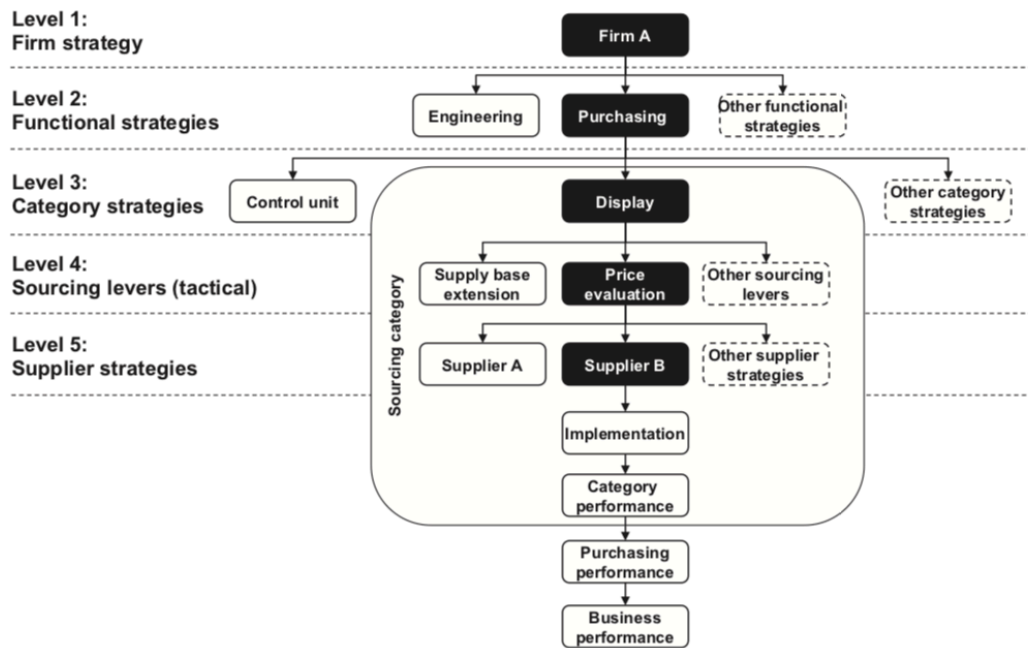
Level 1:
Firm strategy

Firm A

Level 2:
Functional strategies

Engineering

Purchasing

Other functional strategies

Level 3:
Category strategies

Control unit

Display

Other category strategies

Level 4:
Sourcing levers (tactical)

Supply base extension

Price evaluation

Other sourcing levers

Level 5:
Supplier strategies

Supplier A

Supplier B

Other supplier strategies

Sourcing category

Implementation

Category performance

Purchasing performance

Business performance